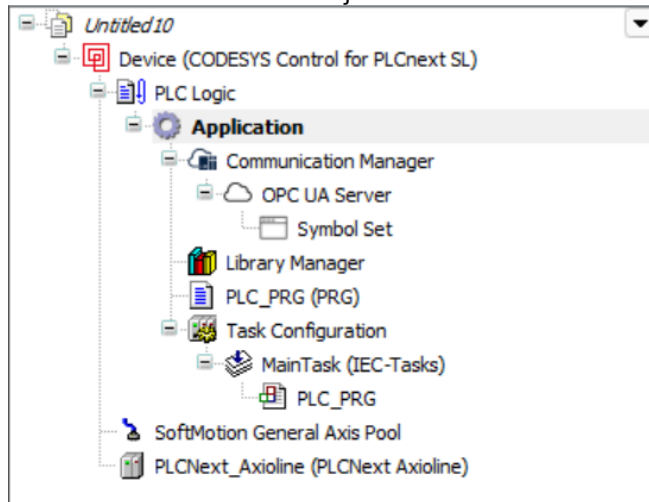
Untitled10
Device (CODESYS Control for PLCnext SL)
PLC Logic
Application
Communication Manager
OPC UA Server
Symbol Set
Library Manager
PLC_PRG (PRG)
Task Configuration
MainTask (IEC-Tasks)
PLC_PRG
SoftMotion General Axis Pool
PLCNext_Axioline (PLCNext Axioline)